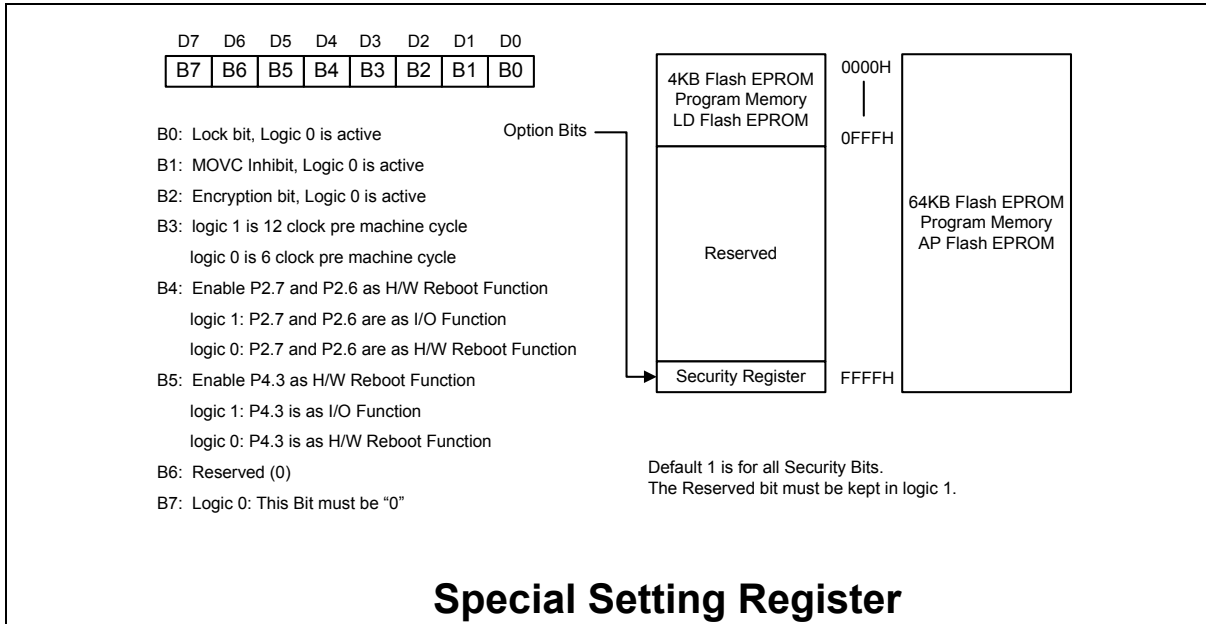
| D7 | D6 | D5 | D4 | D3 | D2 | D1 | D0 |
|---|---|---|---|---|---|---|---|
| B7 | B6 | B5 | B4 | B3 | B2 | B1 | B0 |

B0: Lock bit, Logic 0 is active

B1: MOVC Inhibit, Logic 0 is active

B2: Encryption bit, Logic 0 is active

B3: logic 1 is 12 clock pre machine cycle
logic 0 is 6 clock pre machine cycle

B4: Enable P2.7 and P2.6 as H/W Reboot Function
logic 1: P2.7 and P2.6 are as I/O Function
logic 0: P2.7 and P2.6 are as H/W Reboot Function

B5: Enable P4.3 as H/W Reboot Function
logic 1: P4.3 is as I/O Function
logic 0: P4.3 is as H/W Reboot Function

B6: Reserved (0)

B7: Logic 0: This Bit must be "0"

Option Bits

4KB Flash EPROM
Program Memory
LD Flash EPROM

0000H

0FFFH

Reserved

Security Register

FFFFH

64KB Flash EPROM
Program Memory
AP Flash EPROM

Default 1 is for all Security Bits.
The Reserved bit must be kept in logic 1.

Special Setting Register